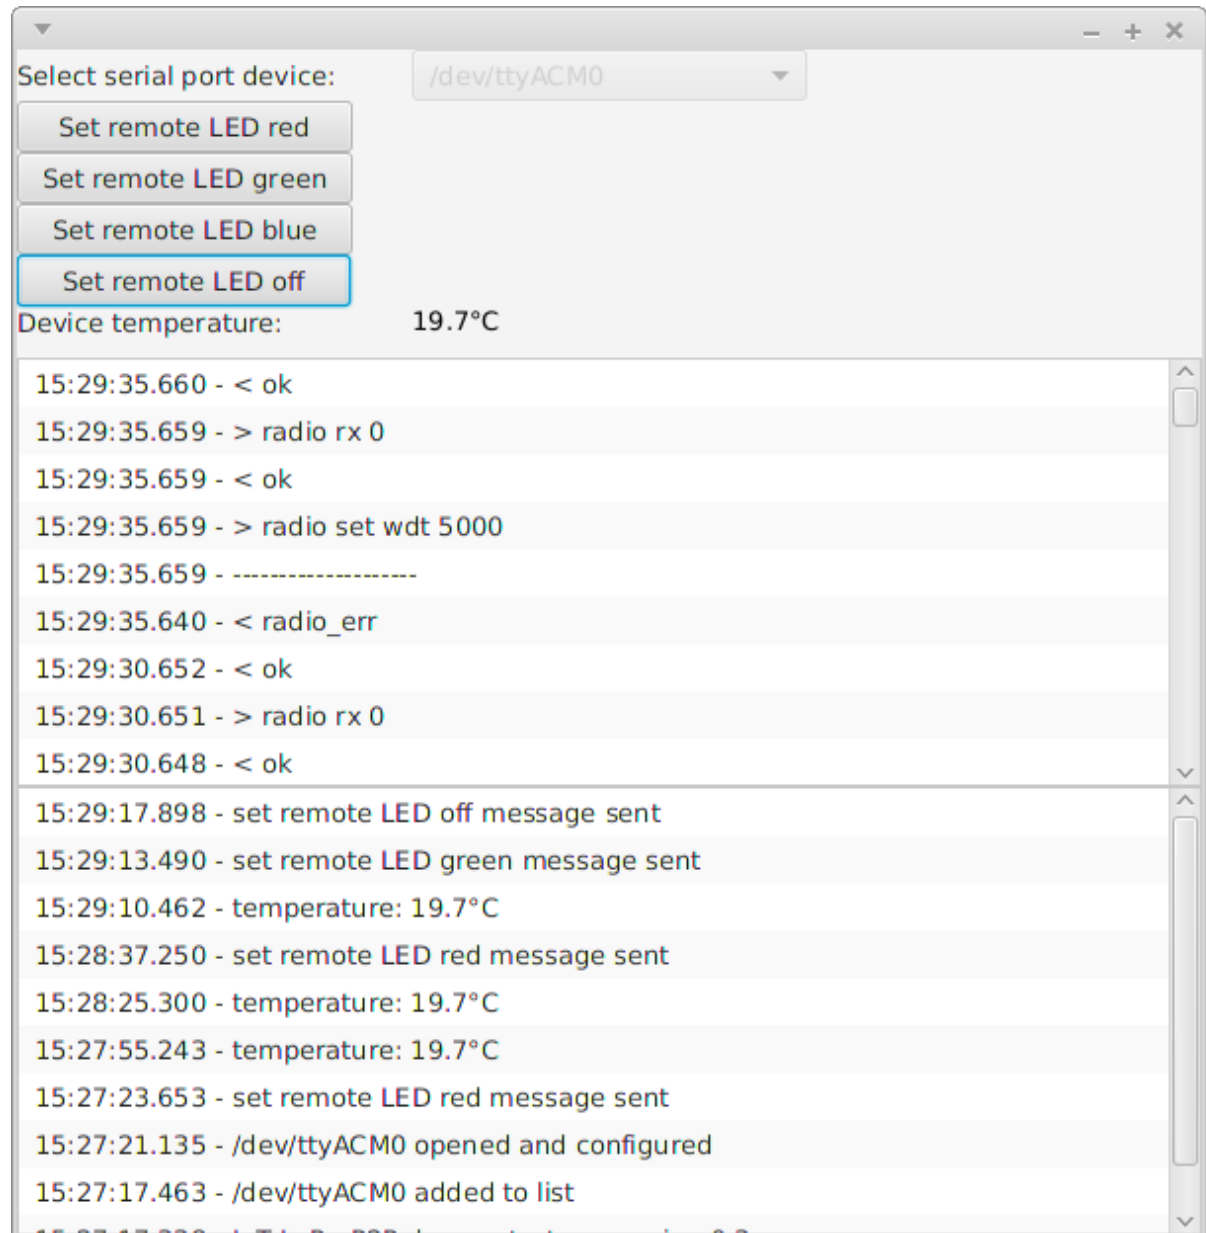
Select serial port device: /dev/ttyACM0

Set remote LED red

Set remote LED green

Set remote LED blue

Set remote LED off

Device temperature: 19.7°C

15:29:35.660 - < ok
15:29:35.659 - > radio rx 0
15:29:35.659 - < ok
15:29:35.659 - > radio set wdt 5000
15:29:35.659 - --------------------
15:29:35.640 - < radio_err
15:29:30.652 - < ok
15:29:30.651 - > radio rx 0
15:29:30.648 - < ok

15:29:17.898 - set remote LED off message sent
15:29:13.490 - set remote LED green message sent
15:29:10.462 - temperature: 19.7°C
15:28:37.250 - set remote LED red message sent
15:28:25.300 - temperature: 19.7°C
15:27:55.243 - temperature: 19.7°C
15:27:23.653 - set remote LED red message sent
15:27:21.135 - /dev/ttyACM0 opened and configured
15:27:17.463 - /dev/ttyACM0 added to list
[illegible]